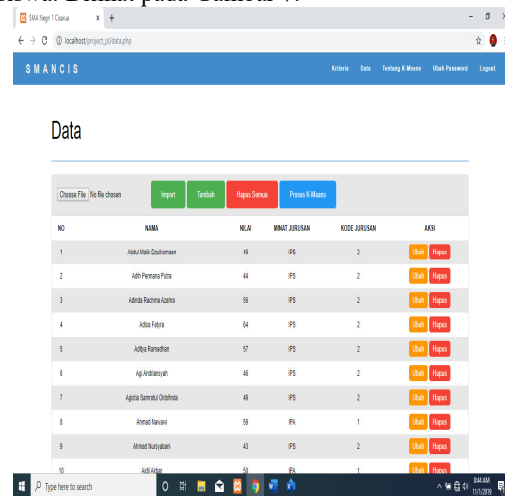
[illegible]

SMA Negri 1 Cisarua
localhost/project_pl/data.php

SMANCIS
Kriteria Data Tentang K-Means Ubah Password Logout

Data

Choose File No file chosen
Import Tambah Hapus Semua Proses K-Means

| NO | NAMA | NILAI | MINAT JURUSAN | KODE JURUSAN | AKSI |
|---|---|---|---|---|---|
| 1 | Abdul Malik Dzulkarnaen | 49 | IPS | 2 | Ubah Hapus |
| 2 | Adih Permana Putra | 44 | IPS | 2 | Ubah Hapus |
| 3 | Adinda Rachma Azalma | 56 | IPS | 2 | Ubah Hapus |
| 4 | Adisa Fajyra | 64 | IPS | 2 | Ubah Hapus |
| 5 | Aditya Ramadhan | 57 | IPS | 2 | Ubah Hapus |
| 6 | Agi Andriansyah | 46 | IPS | 2 | Ubah Hapus |
| 7 | Agistia Samratul Oktafinda | 49 | IPS | 2 | Ubah Hapus |
| 8 | Ahmad Nawawi | 59 | IPA | 1 | Ubah Hapus |
| 9 | Ahmad Nursyabani | 43 | IPS | 2 | Ubah Hapus |
| 10 | Aidil Akbar | 50 | IPA | 1 | Ubah Hapus |

Type here to search
8:44 AM
11/1/2019